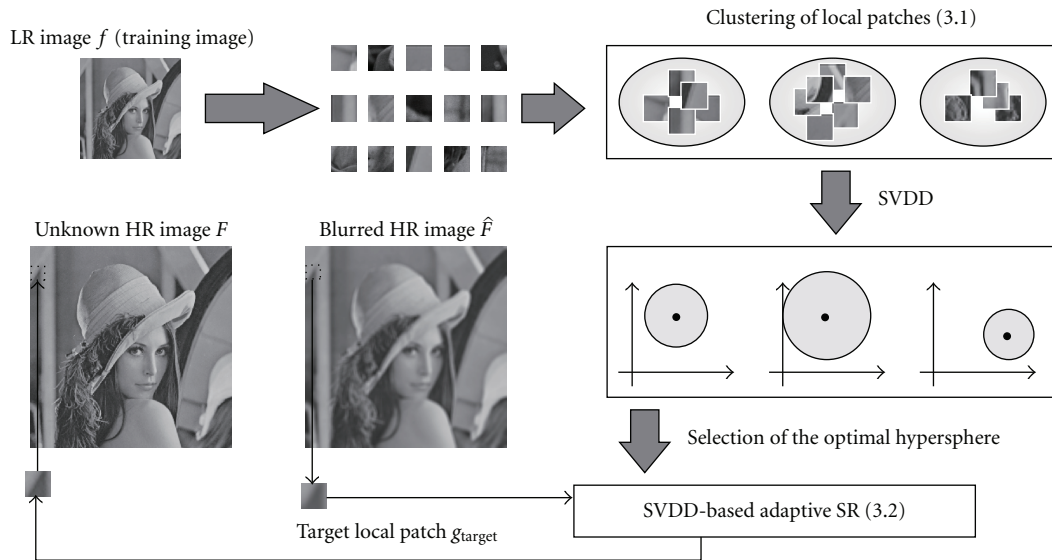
LR image $f$ (training image)

Clustering of local patches (3.1)

SVDD

Unknown HR image $F$

Blurred HR image $\hat{F}$

Selection of the optimal hypersphere

SVDD-based adaptive SR (3.2)

Target local patch $g_{\text{target}}$